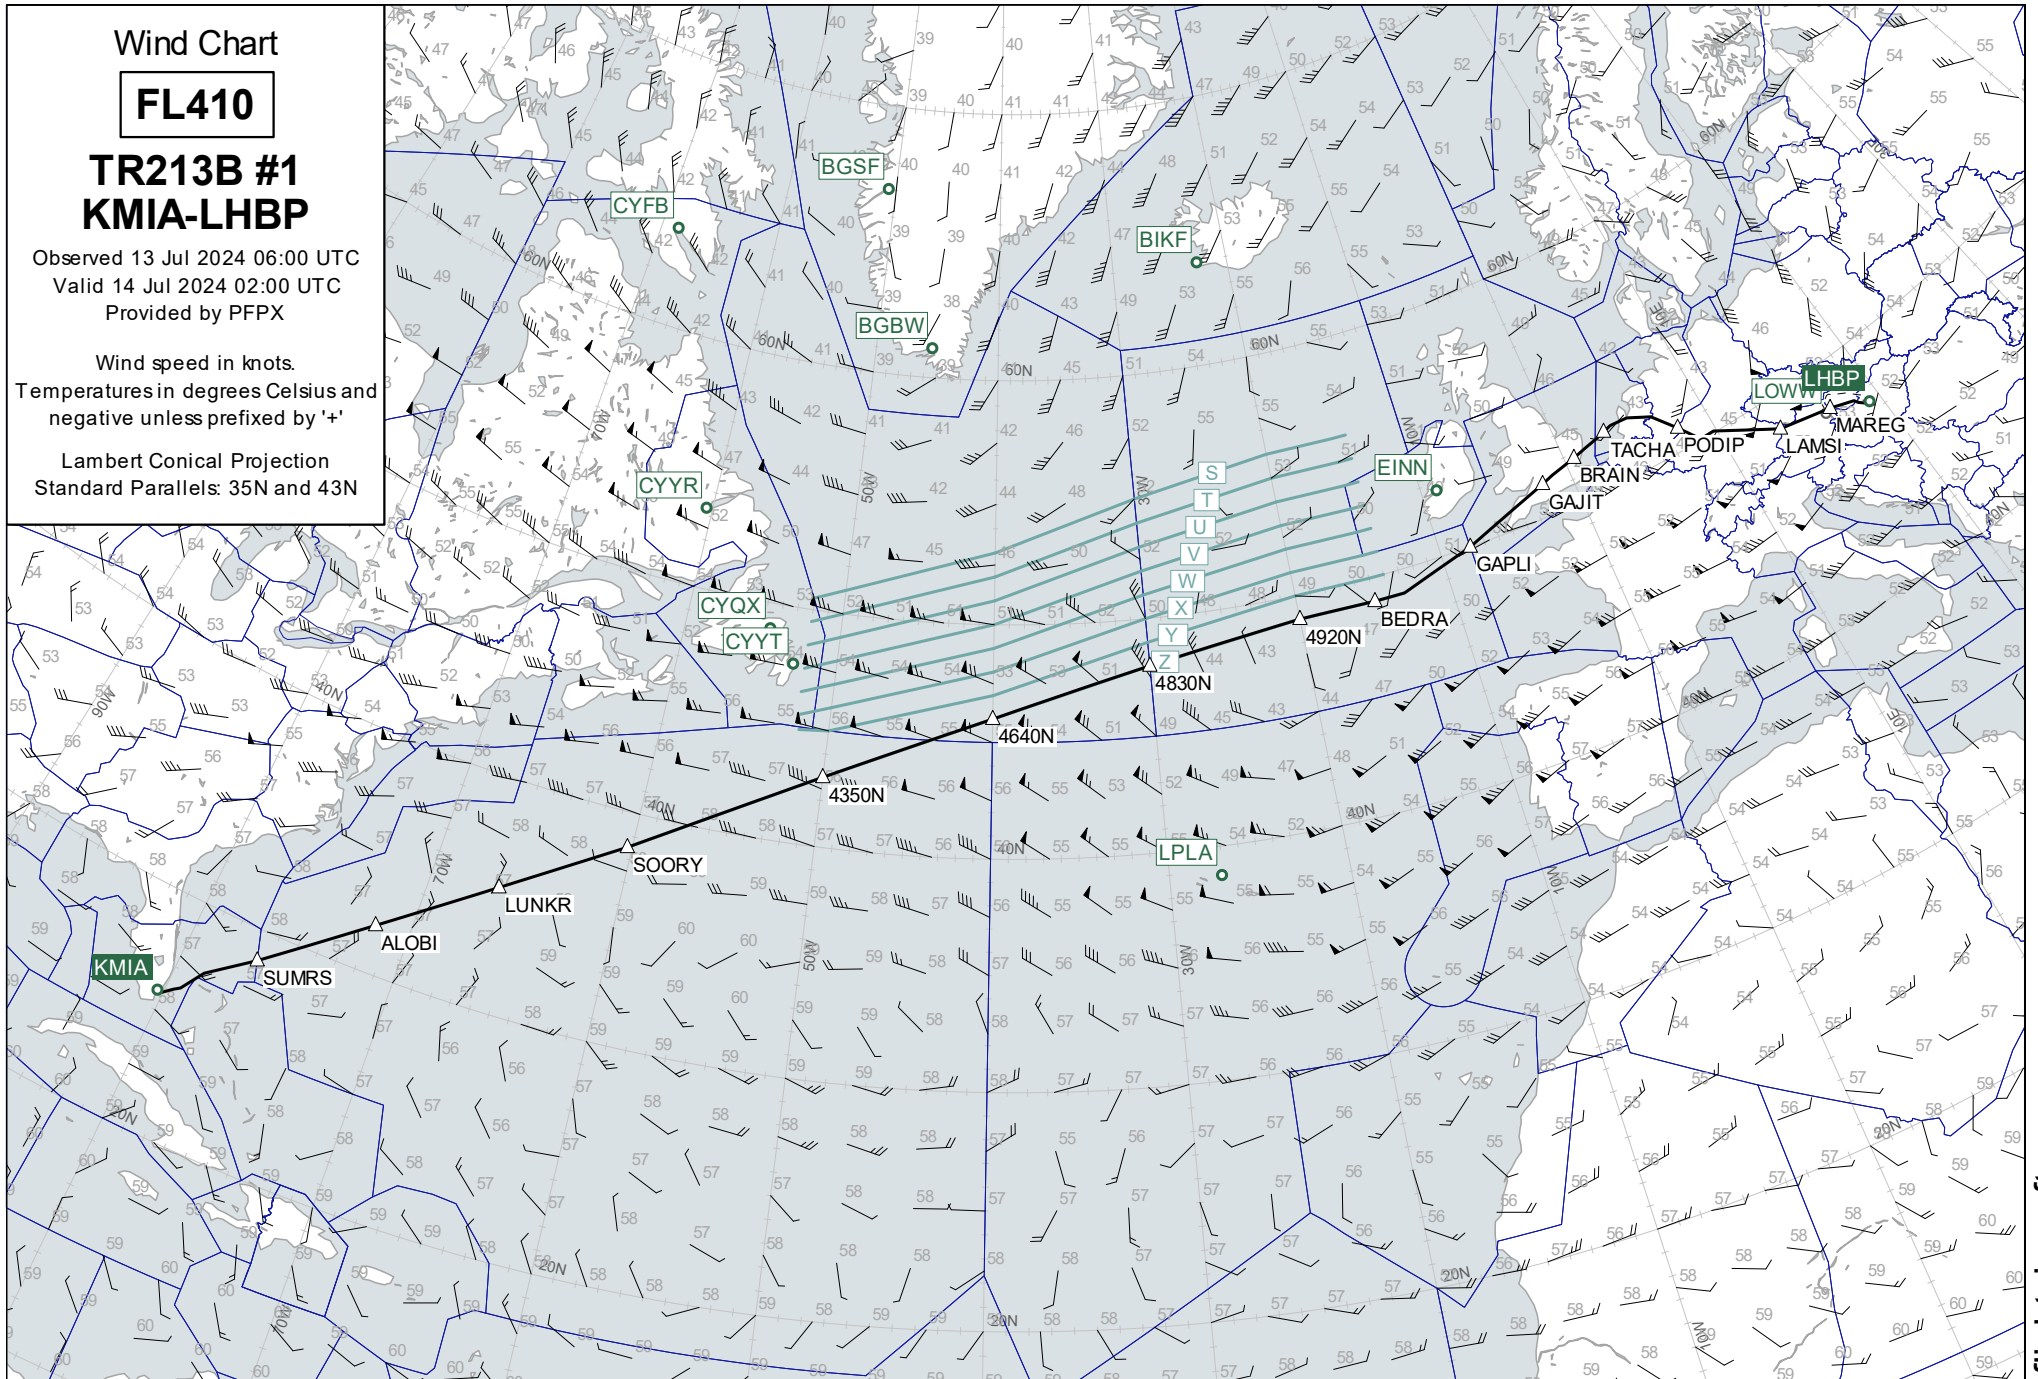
Wind Chart

FL410

TR213B #1
KMIA-LHBP

Observed 13 Jul 2024 06:00 UTC
Valid 14 Jul 2024 02:00 UTC
Provided by PFPX

Wind speed in knots.
Temperatures in degrees Celsius and negative unless prefixed by '+'

Lambert Conical Projection
Standard Parallels: 35N and 43N

CYFB
BGSF
BIKF
BGBW
CYYR
CYQX
CYYT
EINN
LOWW
LHBP
LPLA
KMIA

S
T
U
V
W
X
Y
Z

SUMRS
ALOBI
LUNKR
SOORY
4350N
4640N
4830N
4920N
BEDRA
GAPLI
GAJIT
BRAIN
TACHA
PODIP
LAMSI
MAREG

60N
50N
40N
30N
20N
90W
70W
60W
50W
40W
30W
10W
10E